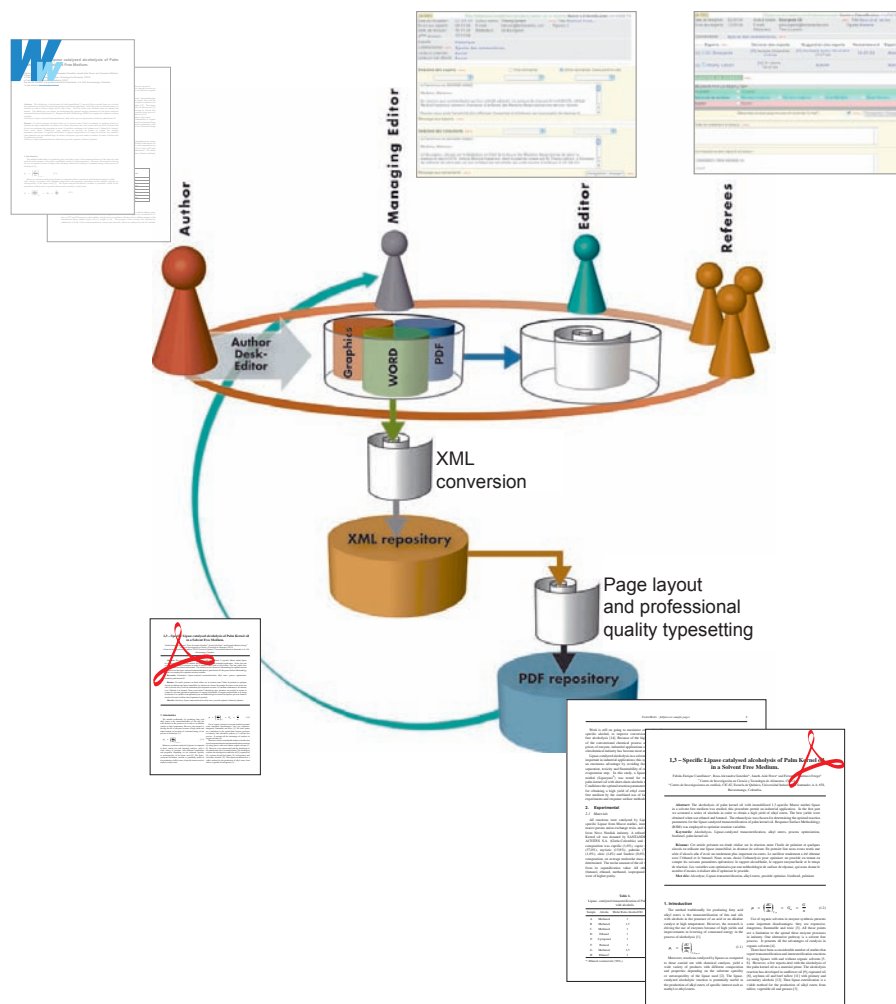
Author

Managing Editor

Editor

Referees

Author Desk-Editor

Graphics

WORD

PDF

XML conversion

XML repository

Page layout and professional quality typesetting

PDF repository

1,3 – Specific Lipase catalysed alcoholysis of Palm Kernel oil in a Solvent Free Medium.

1. Introduction

2. Experimental

Table 1.